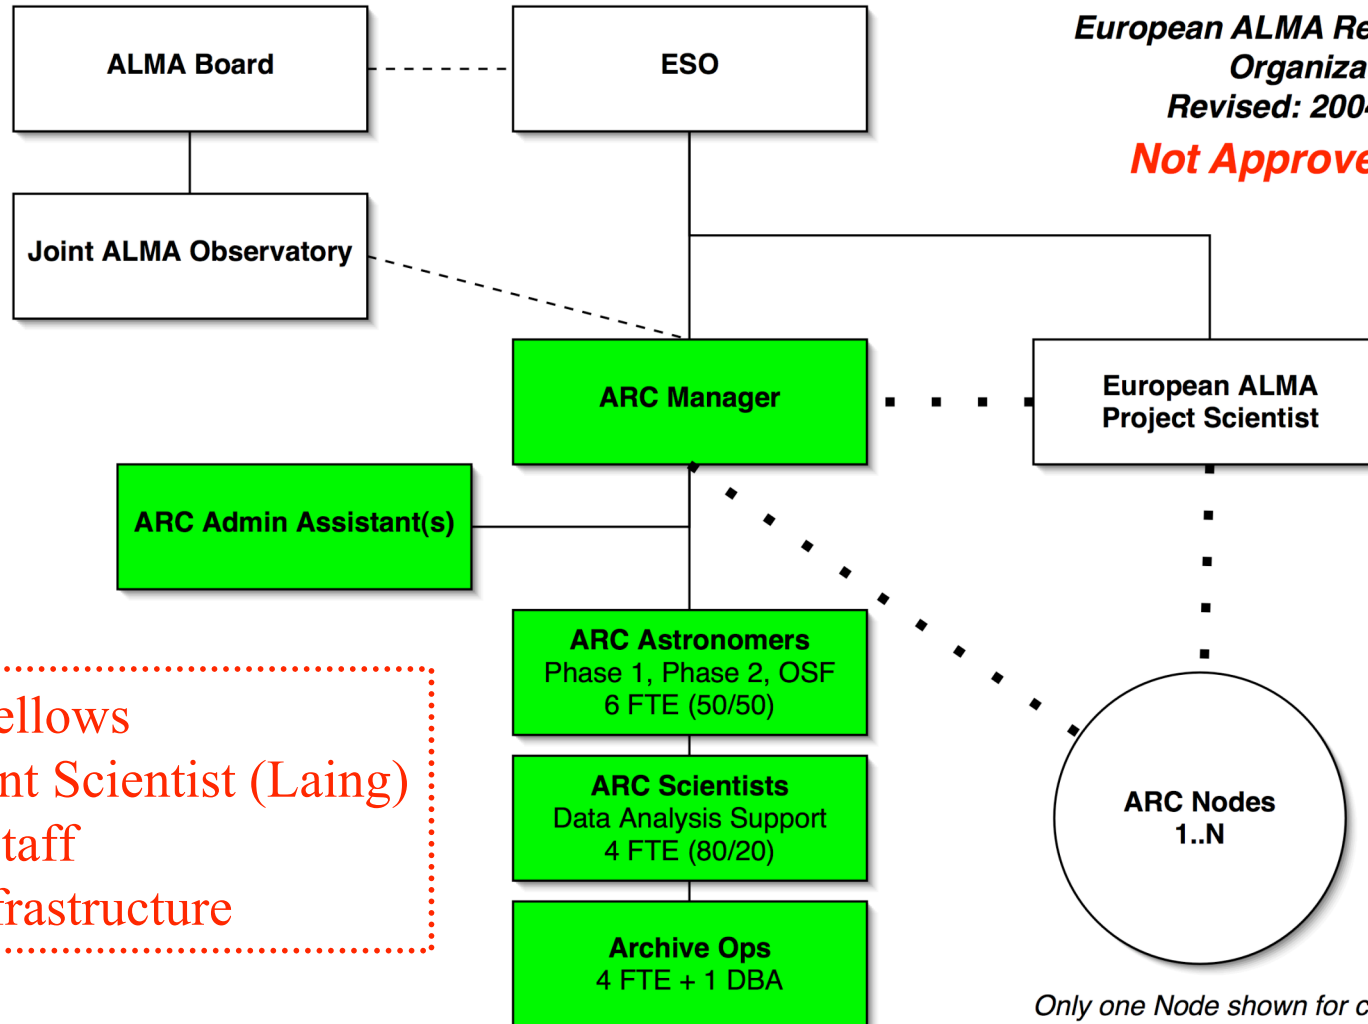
European ALMA Re
Organiza
Revised: 200

Not Approve

ALMA Board

ESO

Joint ALMA Observatory

ARC Manager

European ALMA Project Scientist

ARC Admin Assistant(s)

ARC Astronomers
Phase 1, Phase 2, OSF
6 FTE (50/50)

ARC Scientists
Data Analysis Support
4 FTE (80/20)

Archive Ops
4 FTE + 1 DBA

ARC Nodes
1..N

ellows
nt Scientist (Laing)
taff
frastructure

Only one Node shown for c